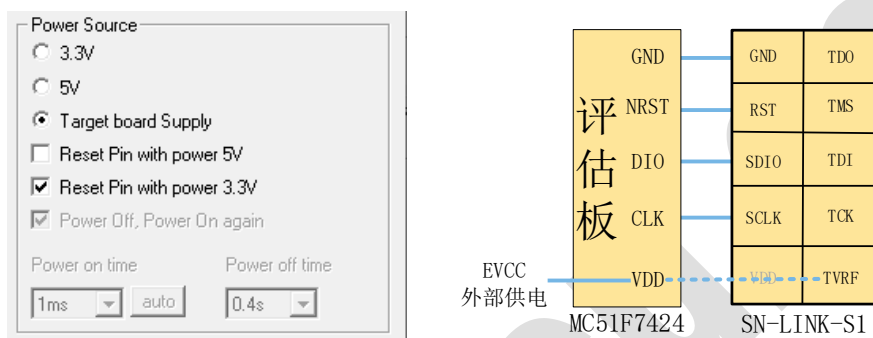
Power Source
3.3V
5V
Target board Supply
Reset Pin with power 5V
Reset Pin with power 3.3V
Power Off, Power On again
Power on time
1ms
auto
Power off time
0.4s

评估板
GND
NRST
DIO
CLK
VDD
EVCC
外部供电
MC51F7424

| GND | TDO |
|---|---|
| RST | TMS |
| SDIO | TDI |
| SCLK | TCK |
| VDD | TVRF |

SN-LINK-S1